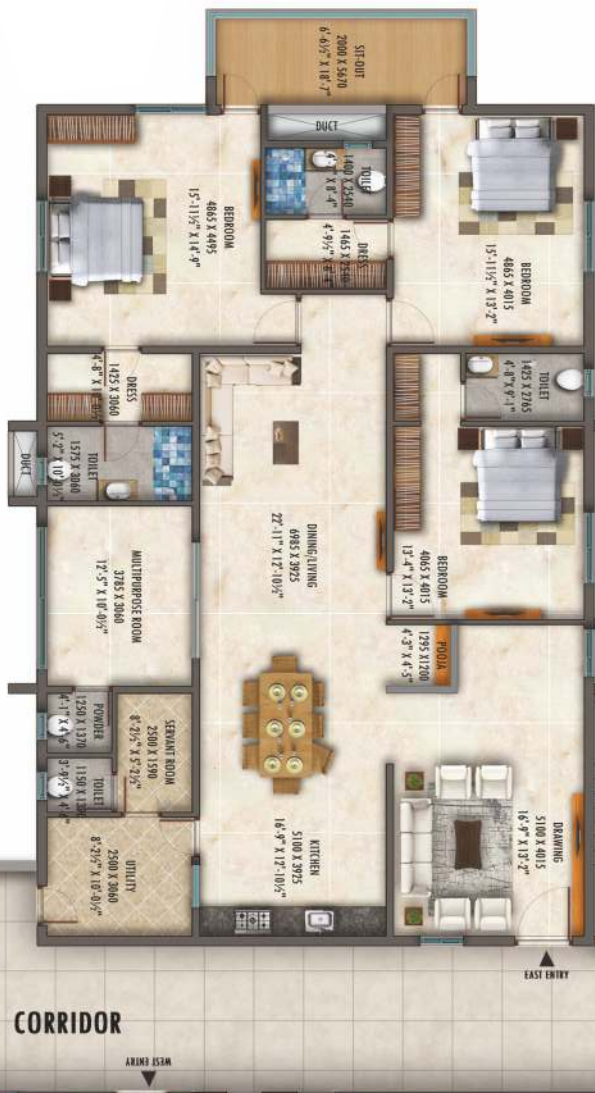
SIT-OUT
2000 X 5670
6'-6½" X 18'-7"

DUCT

TOILET
1400 X 2540
4'-7" X 8'-4"

DRESS
1465 X 2540
4'-9½" X 8'-4"

BEDROOM
4865 X 4495
15'-11½" X 14'-9"

BEDROOM
4865 X 4015
15'-11½" X 13'-2"

DRESS
1425 X 3060
4'-8" X 10'-0½"

TOILET
1575 X 3060
5'-2" X 10'-0½"

DUCT

TOILET
1425 X 2765
4'-8" X 9'-1"

BEDROOM
4065 X 4015
13'-4" X 13'-2"

DINING/LIVING
6985 X 3925
22'-11" X 12'-10½"

MULTIPURPOSE ROOM
3785 X 3060
12'-5" X 10'-0½"

POOJA
1295 X 1200
4'-3" X 4'-5"

POWDER
1250 X 1370
4'-1" X 4'-6"

SERVANT ROOM
2500 X 1590
8'-2½" X 5'-2½"

TOILET
1150 X 1370
3'-9½" X 4'-6"

KITCHEN
5100 X 3925
16'-9" X 12'-10½"

DRAWING
5100 X 4015
16'-9" X 13'-2"

UTILITY
2500 X 3060
8'-2½" X 10'-0½"

EAST ENTRY

CORRIDOR

WEST ENTRY